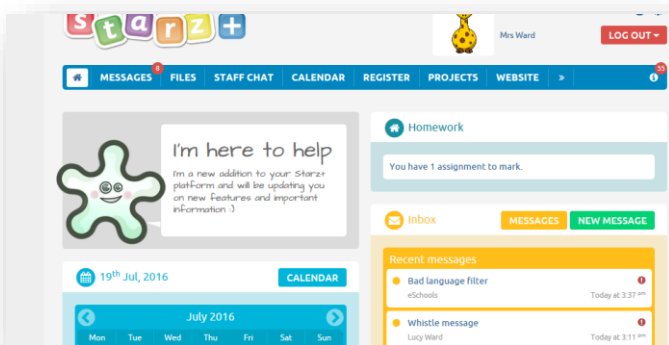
Starz+

Mrs Ward

LOG OUT

MESSAGES 8 FILES STAFF CHAT CALENDAR REGISTER PROJECTS WEBSITE » 55

I'm here to help

I'm a new addition to your Starz+ platform and will be updating you on new features and important information :)

Homework

You have 1 assignment to mark.

Inbox

MESSAGES NEW MESSAGE

Recent messages

Bad language filter
eSchools
Today at 3:37 pm

Whistle message
Lucy Ward
Today at 3:11 pm

$19^{th}$ Jul, 2016

CALENDAR

July 2016

| Mon | Tue | Wed | Thu | Fri | Sat | Sun |
|---|---|---|---|---|---|---|